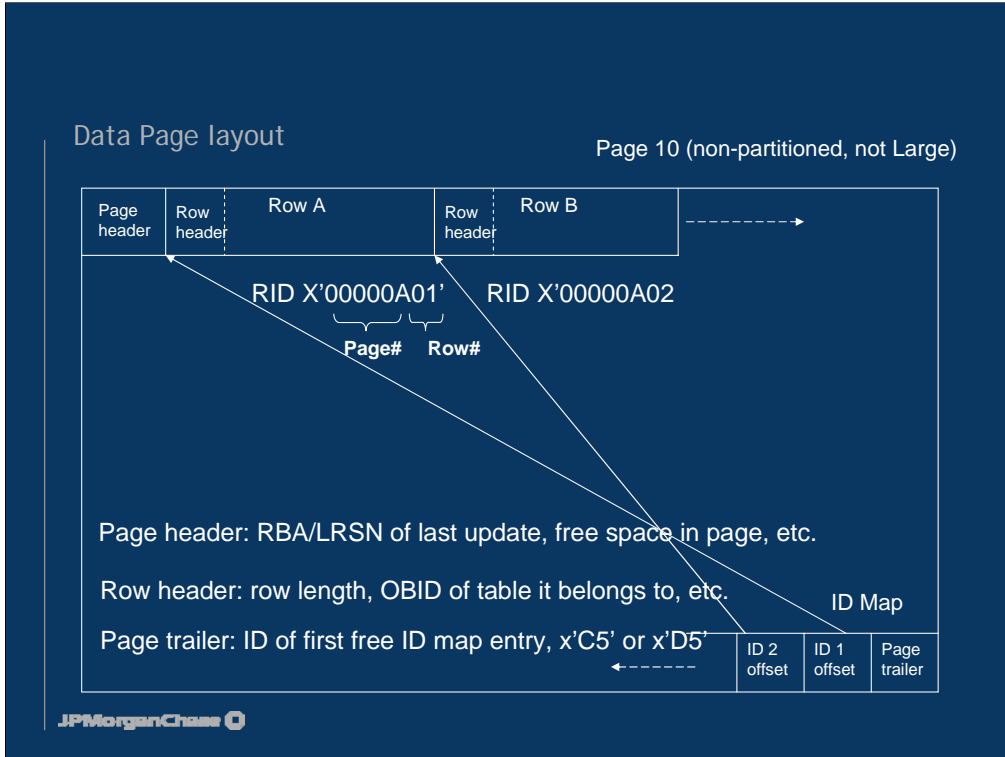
Data Page layout

Page 10 (non-partitioned, not Large)

Page header

Row header

Row A

Row header

Row B

RID X'00000A01'

Page#

Row#

RID X'00000A02

Page header: RBA/LRSN of last update, free space in page, etc.

Row header: row length, OBID of table it belongs to, etc.

ID Map

Page trailer: ID of first free ID map entry, x'C5' or x'D5'

ID 2 offset

ID 1 offset

Page trailer

JPMorganChase